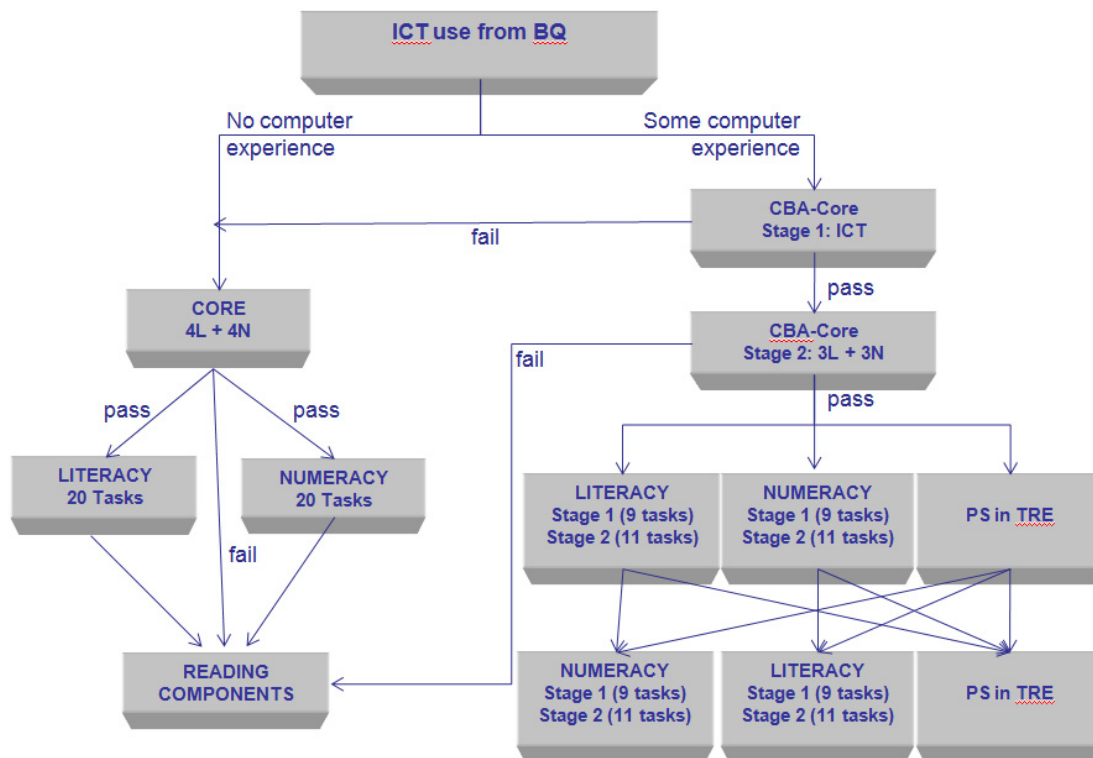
ICT use from BQ

No computer experience

Some computer experience

CBA-Core
Stage 1: ICT

fail

pass

CORE
4L + 4N

CBA-Core
Stage 2: 3L + 3N

fail

pass

pass

pass

LITERACY
20 Tasks

NUMERACY
20 Tasks

fail

LITERACY
Stage 1 (9 tasks)
Stage 2 (11 tasks)

NUMERACY
Stage 1 (9 tasks)
Stage 2 (11 tasks)

PS in TRE

READING COMPONENTS

NUMERACY
Stage 1 (9 tasks)
Stage 2 (11 tasks)

LITERACY
Stage 1 (9 tasks)
Stage 2 (11 tasks)

PS in TRE